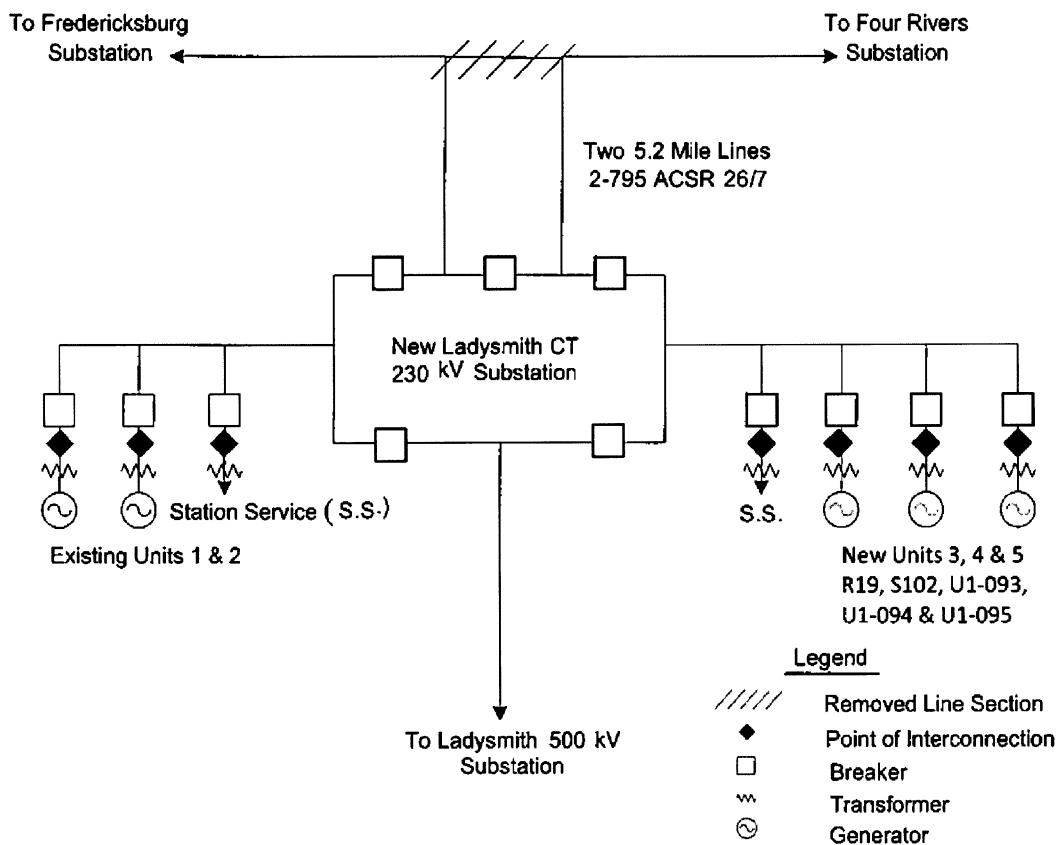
To Fredericksburg Substation

To Four Rivers Substation

Two 5.2 Mile Lines
2-795 ACSR 26/7

New Ladysmith CT
230 kV Substation

Station Service ( S.S.)

Existing Units 1 & 2

S.S.

New Units 3, 4 & 5
R19, S102, U1-093, U1-094 & U1-095

To Ladysmith 500 kV Substation

Legend

Removed Line Section

Point of Interconnection

Breaker

Transformer

Generator